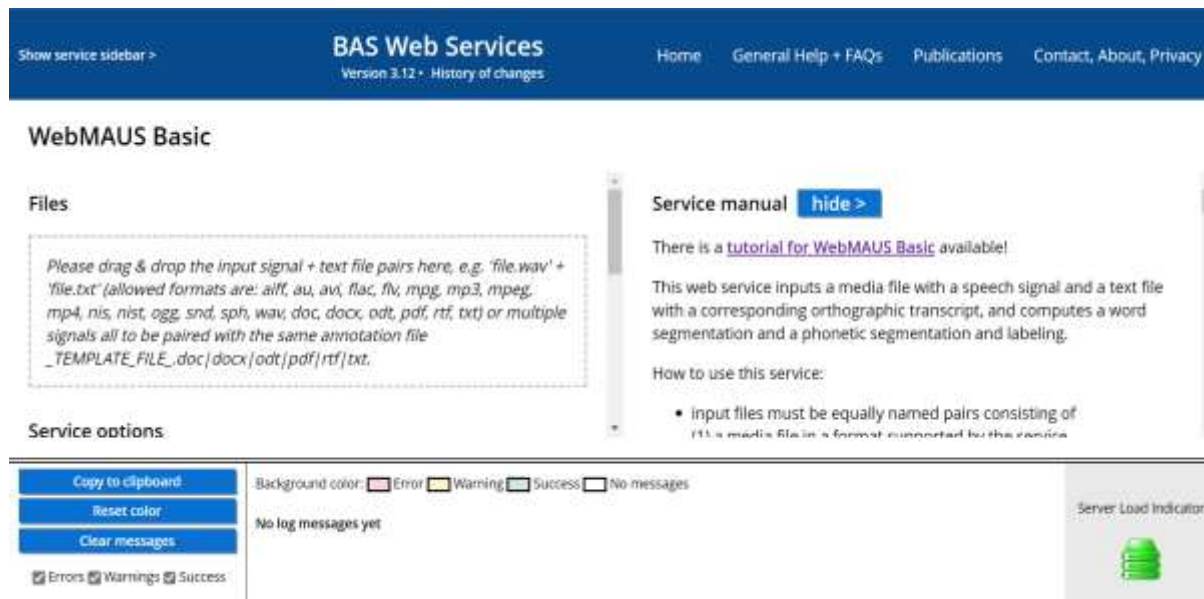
Show service sidebar >

BAS Web Services
Version 3.12 • History of changes

Home General Help + FAQs Publications Contact, About, Privacy

WebMAUS Basic

Files

Please drag & drop the input signal + text file pairs here, e.g. 'file.wav' + 'file.txt' (allowed formats are: aiff, au, avi, flac, flv, mpg, mp3, mpeg, mp4, nis, nist, ogg, snd, sph, wav, doc, docx, odt, pdf, rtf, txt) or multiple signals all to be paired with the same annotation file _TEMPLATE_FILE_.doc|docx|odt|pdf|rtf|txt.

Service options

Service manual hide >

There is a tutorial for WebMAUS Basic available!

This web service inputs a media file with a speech signal and a text file with a corresponding orthographic transcript, and computes a word segmentation and a phonetic segmentation and labeling.

How to use this service:

• input files must be equally named pairs consisting of
(1) a media file in a format supported by the service

Copy to clipboard
Reset color
Clear messages
Errors Warnings Success

Background color: Error Warning Success No messages

No log messages yet

Server Load Indicator